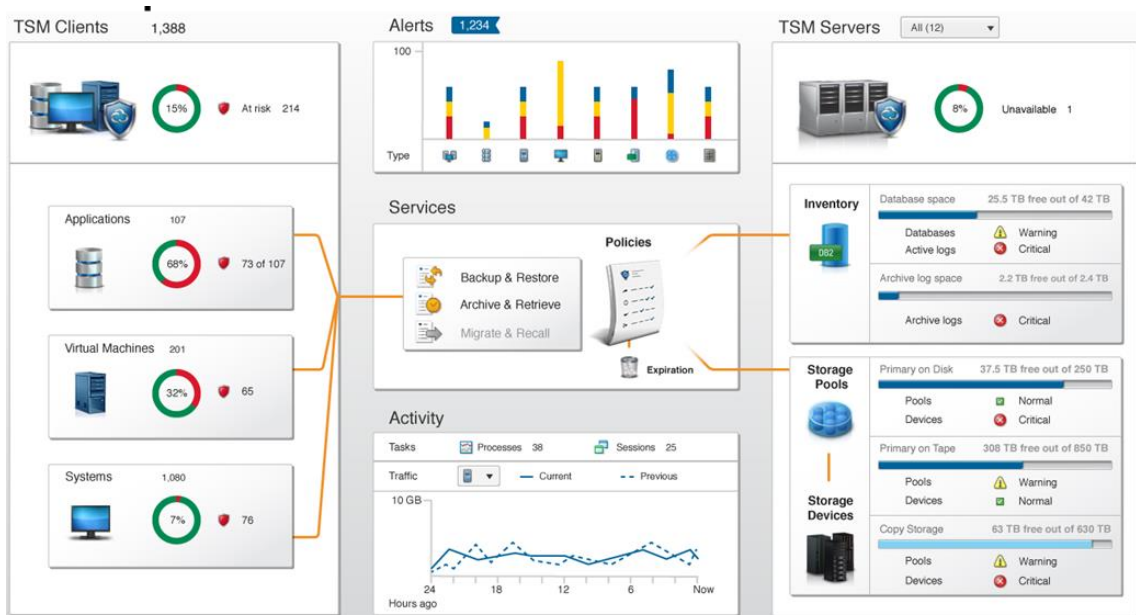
TSM Clients 1,388

15%

At risk 214

Applications 107

68%

73 of 107

Virtual Machines 201

32%

65

Systems 1,080

7%

76

Alerts 1,234

100

Type

Services

Backup & Restore

Archive & Retrieve

Migrate & Recall

Policies

Expiration

Activity

Tasks Processes 38 Sessions 25

Traffic — Current - - Previous

10 GB

24 Hours ago 18 12 6 Now

TSM Servers All (12)

8%

Unavailable 1

Inventory

DB2

Database space 25.5 TB free out of 42 TB

Databases Warning

Active logs Critical

Archive log space 2.2 TB free out of 2.4 TB

Archive logs Critical

Storage Pools

Primary on Disk 37.5 TB free out of 250 TB

Pools Normal

Devices Critical

Primary on Tape 308 TB free out of 850 TB

Pools Warning

Devices Normal

Storage Devices

Copy Storage 63 TB free out of 630 TB

Pools Warning

Devices Critical